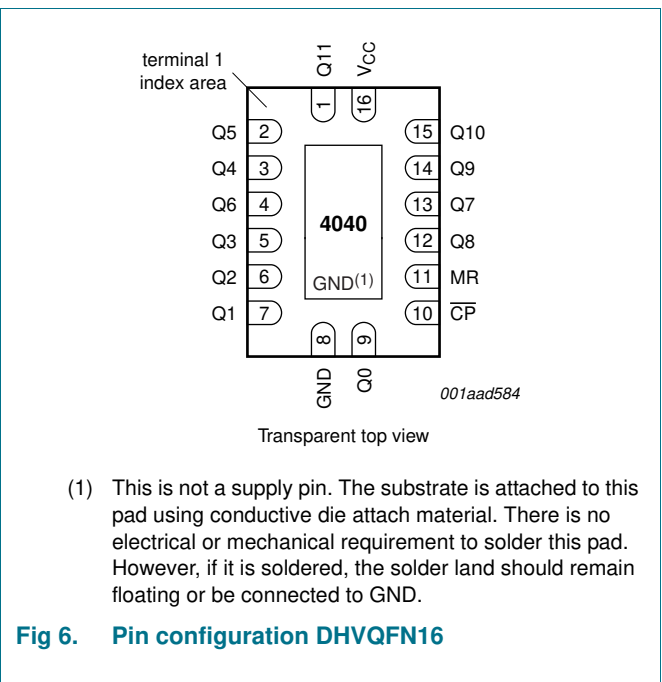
terminal 1
index area

Q11 $V_{CC}$

1 16

Q5 2 15 Q10
Q4 3 14 Q9
Q6 4 13 Q7
Q3 5 4040 12 Q8
Q2 6 GND$^{(1)}$ 11 MR
Q1 7 10 $\overline{CP}$

8 9

GND Q0

001aad584

Transparent top view

(1) This is not a supply pin. The substrate is attached to this pad using conductive die attach material. There is no electrical or mechanical requirement to solder this pad. However, if it is soldered, the solder land should remain floating or be connected to GND.

Fig 6. Pin configuration DHVQFN16